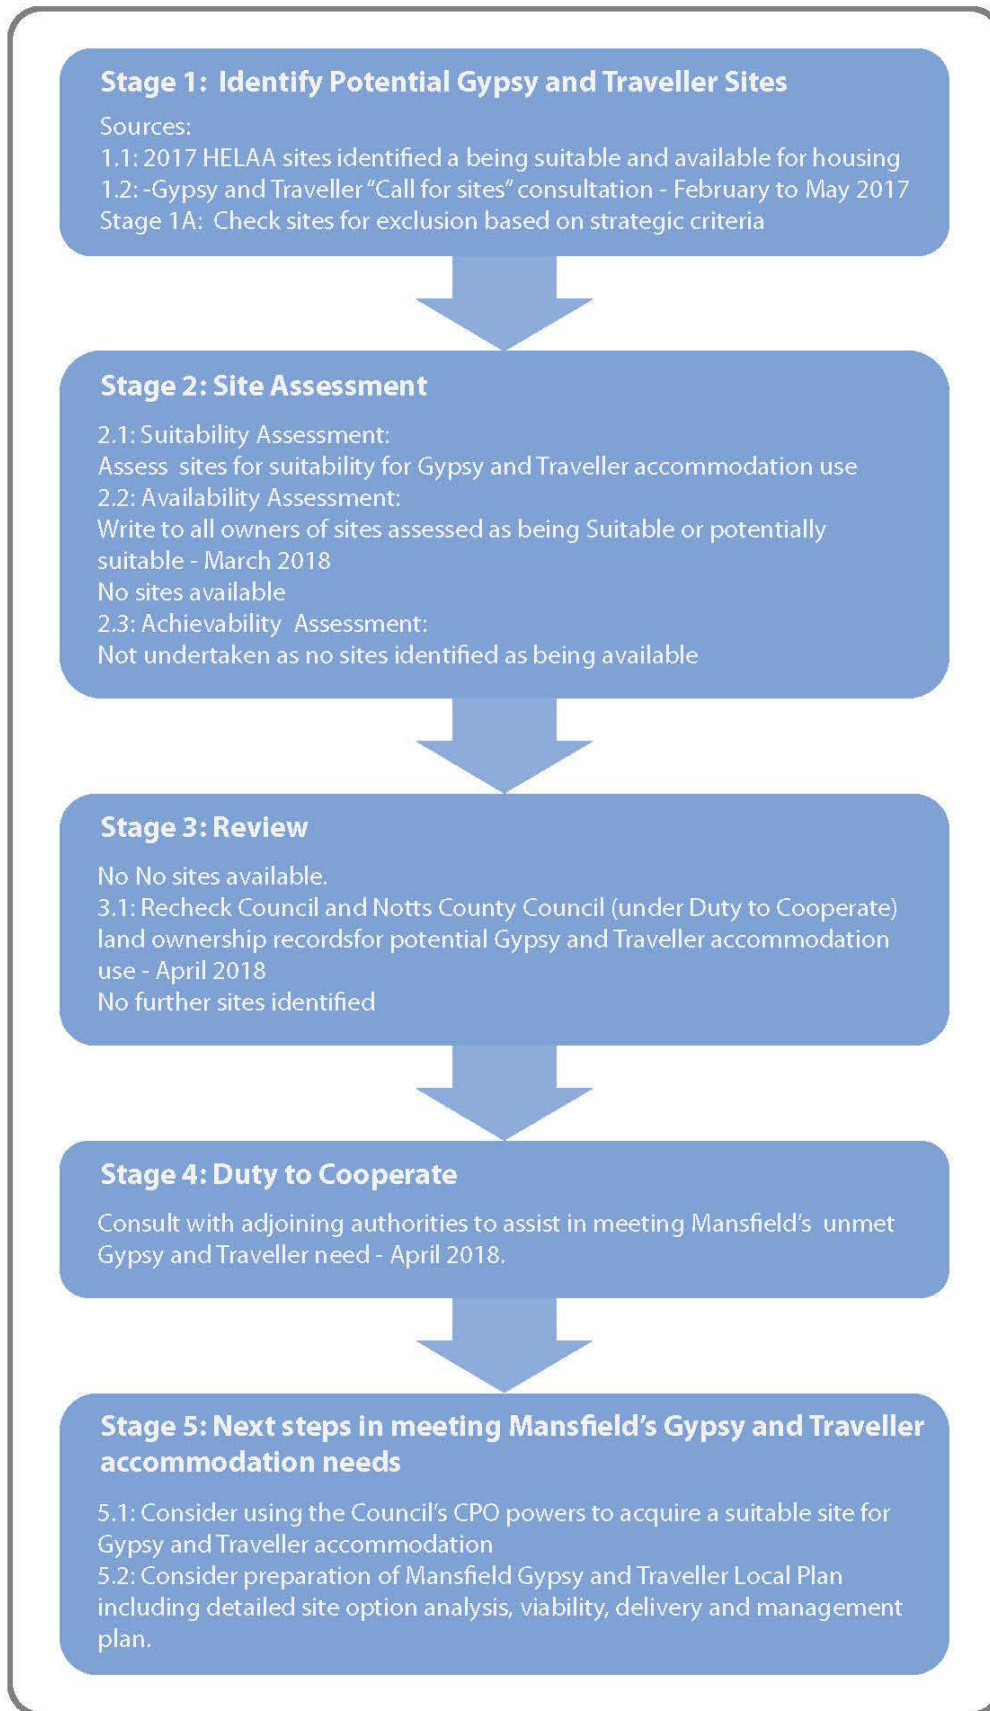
Stage 1: Identify Potential Gypsy and Traveller Sites

Sources:
1.1: 2017 HELAA sites identified a being suitable and available for housing
1.2: -Gypsy and Traveller "Call for sites" consultation - February to May 2017
Stage 1A: Check sites for exclusion based on strategic criteria

Stage 2: Site Assessment

2.1: Suitability Assessment:
Assess sites for suitability for Gypsy and Traveller accommodation use
2.2: Availability Assessment:
Write to all owners of sites assessed as being Suitable or potentially suitable - March 2018
No sites available
2.3: Achievability Assessment:
Not undertaken as no sites identified as being available

Stage 3: Review

No No sites available.
3.1: Recheck Council and Notts County Council (under Duty to Cooperate) land ownership recordsfor potential Gypsy and Traveller accommodation use - April 2018
No further sites identified

Stage 4: Duty to Cooperate

Consult with adjoining authorities to assist in meeting Mansfield's unmet Gypsy and Traveller need - April 2018.

Stage 5: Next steps in meeting Mansfield's Gypsy and Traveller accommodation needs

5.1: Consider using the Council's CPO powers to acquire a suitable site for Gypsy and Traveller accommodation
5.2: Consider preparation of Mansfield Gypsy and Traveller Local Plan including detailed site option analysis, viability, delivery and management plan.